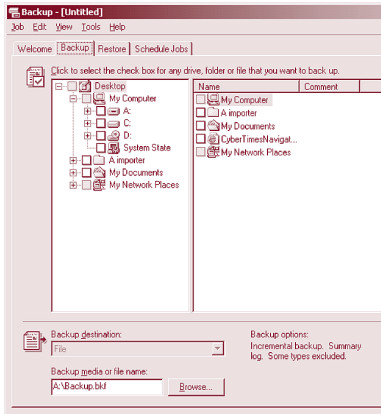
Backup - [Untitled]

Job Edit View Tools Help

Welcome Backup Restore Schedule Jobs

Click to select the check box for any drive, folder or file that you want to back up.

Desktop
My Computer
A:
C:
D:
System State
A importer
My Documents
My Network Places

| Name | Comment |
|---|---|
| My Computer | |
| A importer | |
| My Documents | |
| CyberTimesNavigat... | |
| My Network Places | |

Backup destination:
File

Backup media or file name:
A:\Backup.bkf

Browse...

Backup options:
Incremental backup. Summary log. Some types excluded.